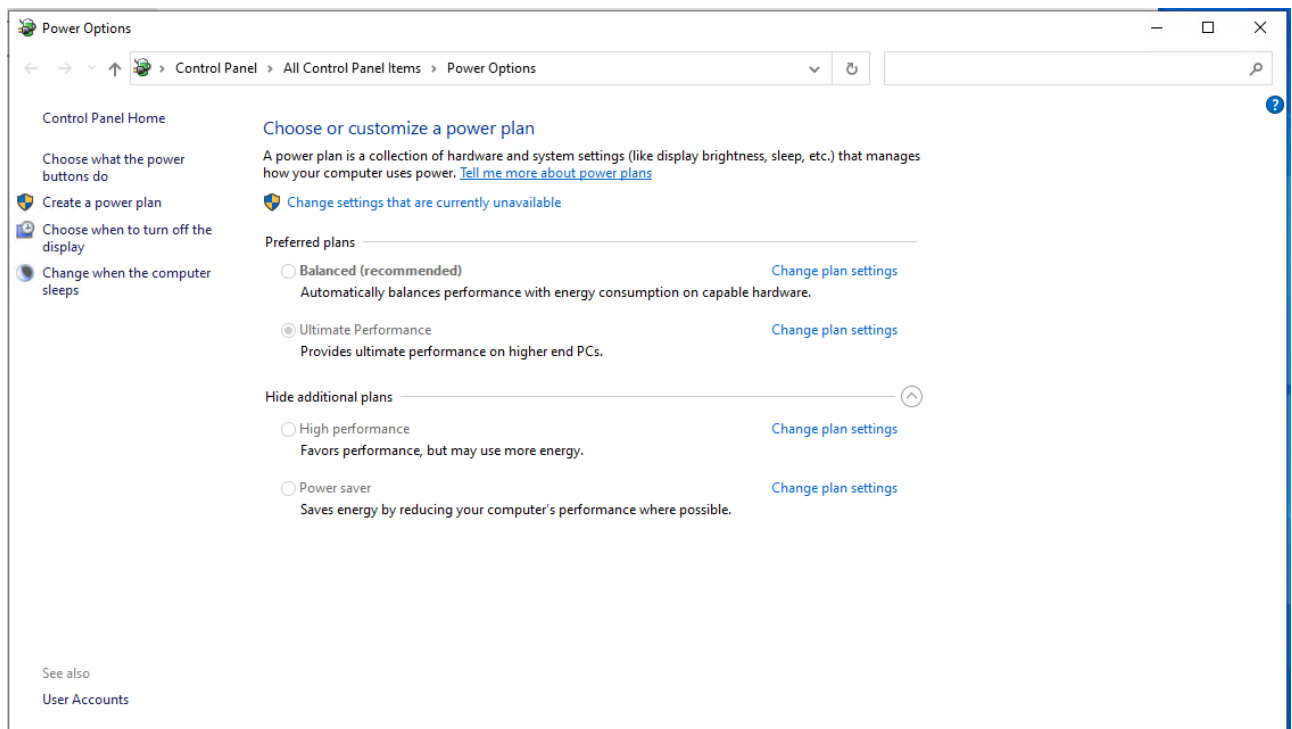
Power Options

Control Panel > All Control Panel Items > Power Options

Control Panel Home

Choose what the power buttons do

Create a power plan

Choose when to turn off the display

Change when the computer sleeps

Choose or customize a power plan

A power plan is a collection of hardware and system settings (like display brightness, sleep, etc.) that manages how your computer uses power. Tell me more about power plans

Change settings that are currently unavailable

Preferred plans

Balanced (recommended)
Change plan settings
Automatically balances performance with energy consumption on capable hardware.

Ultimate Performance
Change plan settings
Provides ultimate performance on higher end PCs.

Hide additional plans

High performance
Change plan settings
Favors performance, but may use more energy.

Power saver
Change plan settings
Saves energy by reducing your computer's performance where possible.

See also

User Accounts